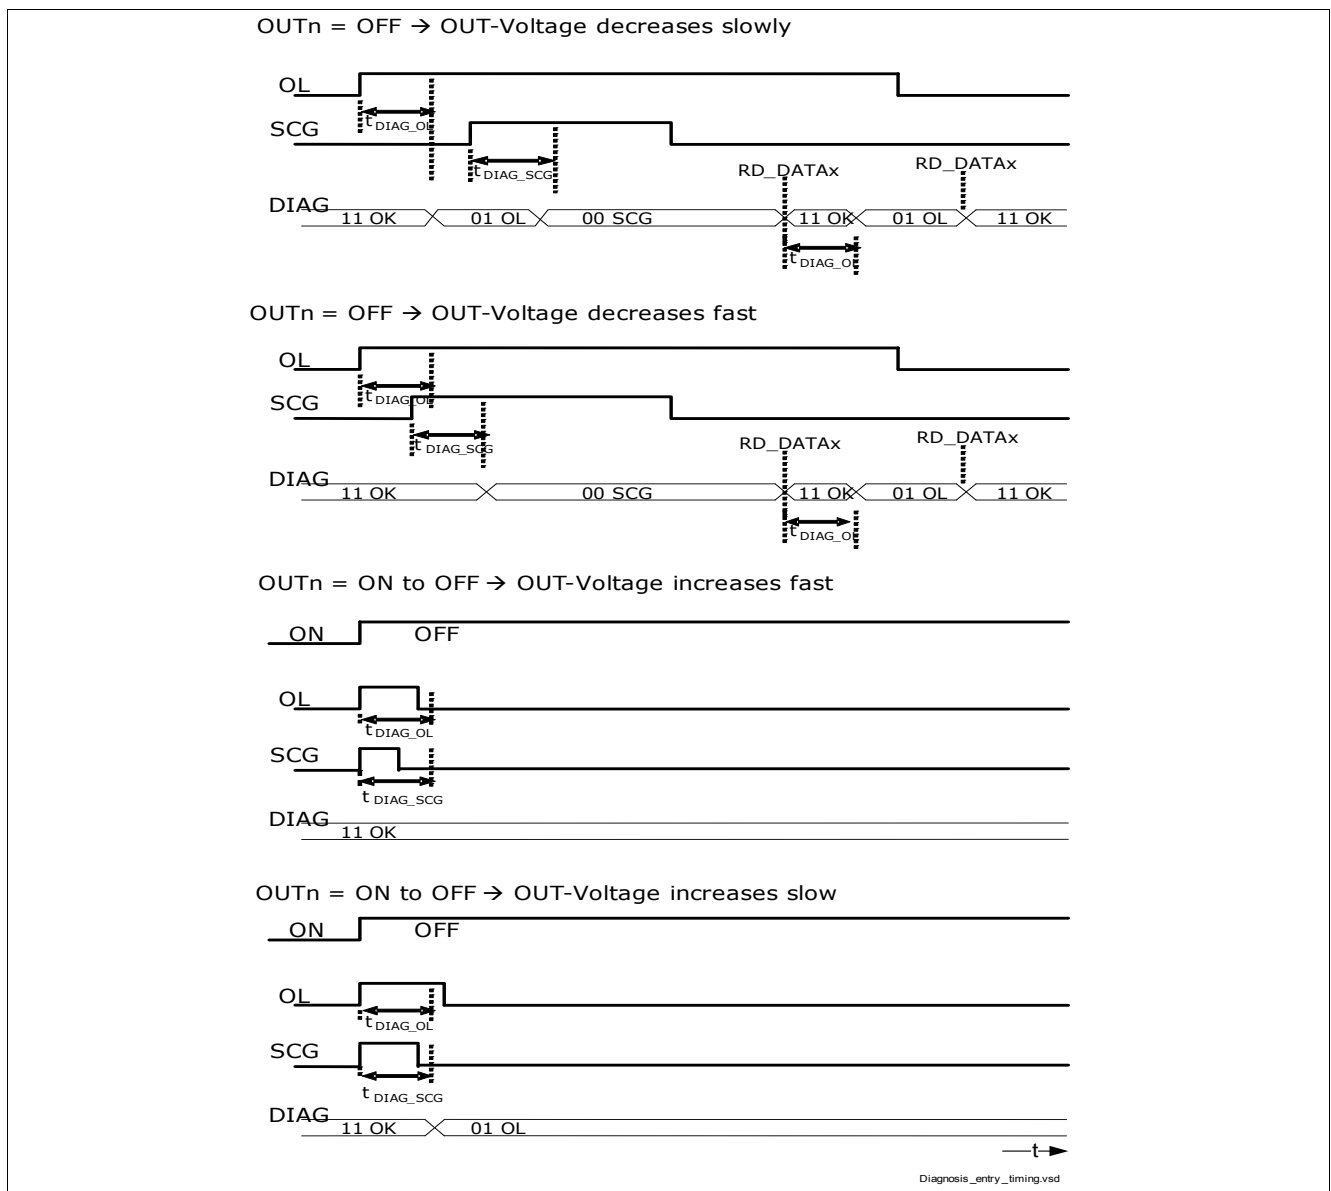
OUTn = OFF → OUT-Voltage decreases slowly

OL

$t_{DIAG\_OL}$

SCG

$t_{DIAG\_SCG}$

RD_DATAx

RD_DATAx

DIAG 11 OK 01 OL 00 SCG 11 OK 01 OL 11 OK

$t_{DIAG\_OL}$

OUTn = OFF → OUT-Voltage decreases fast

OL

$t_{DIAG\_OL}$

SCG

$t_{DIAG\_SCG}$

RD_DATAx

RD_DATAx

DIAG 11 OK 00 SCG 11 OK 01 OL 11 OK

$t_{DIAG\_OL}$

OUTn = ON to OFF → OUT-Voltage increases fast

ON OFF

OL

$t_{DIAG\_OL}$

SCG

$t_{DIAG\_SCG}$

DIAG 11 OK

OUTn = ON to OFF → OUT-Voltage increases slow

ON OFF

OL

$t_{DIAG\_OL}$

SCG

$t_{DIAG\_SCG}$

DIAG 11 OK 01 OL

t

Diagnosis_entry_timing.vsd